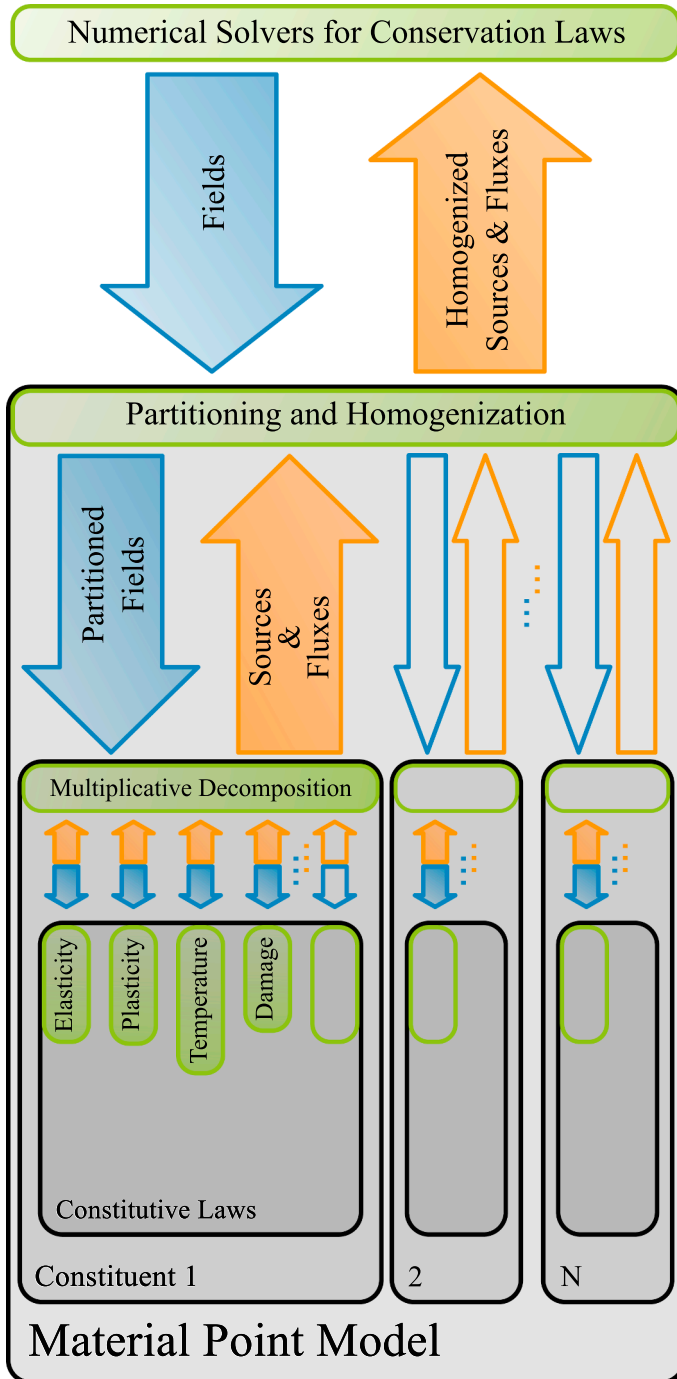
Numerical Solvers for Conservation Laws

Fields

Homogenized Sources & Fluxes

Partitioning and Homogenization

Partitioned Fields

Sources & Fluxes

Multiplicative Decomposition

Elasticity

Plasticity

Temperature

Damage

Constitutive Laws

Constituent 1

2

N

Material Point Model